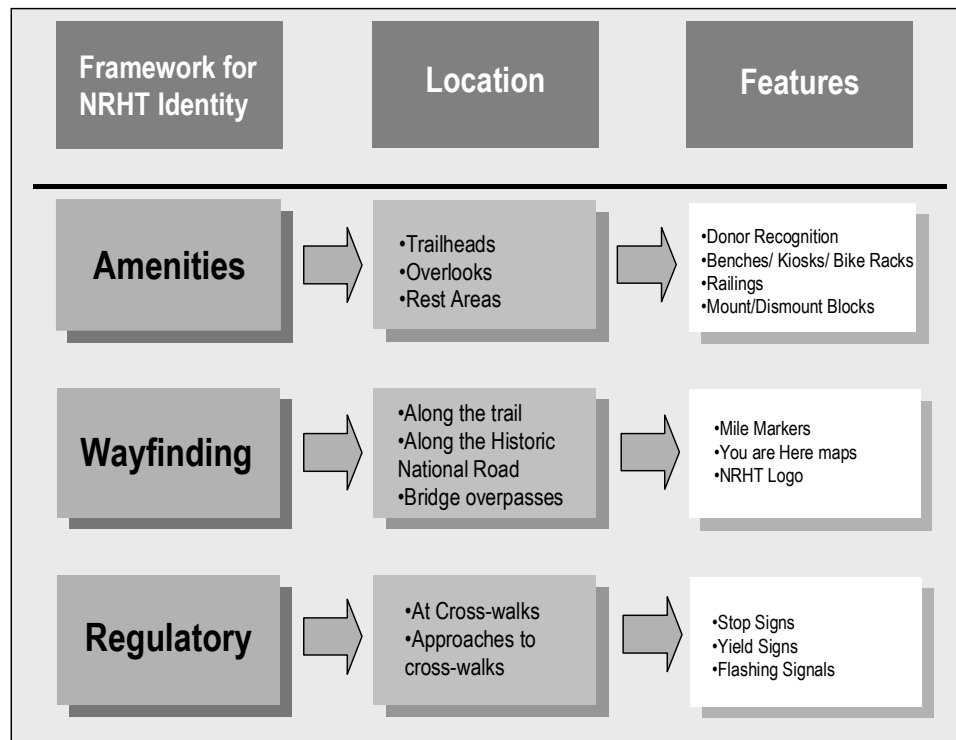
Framework for NRHT Identity

Location

Features

Amenities

•Trailheads
•Overlooks
•Rest Areas

•Donor Recognition
•Benches/ Kiosks/ Bike Racks
•Railings
•Mount/Dismount Blocks

Wayfinding

•Along the trail
•Along the Historic National Road
•Bridge overpasses

•Mile Markers
•You are Here maps
•NRHT Logo

Regulatory

•At Cross-walks
•Approaches to cross-walks

•Stop Signs
•Yield Signs
•Flashing Signals